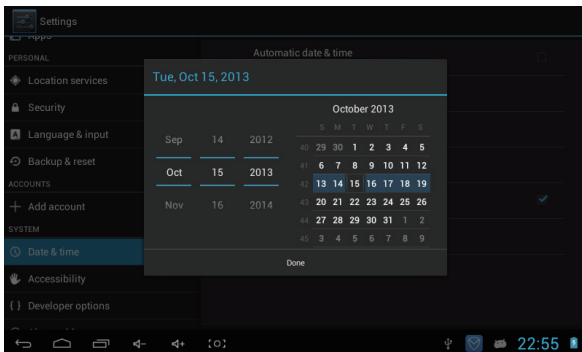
Settings

Apps

PERSONAL

Location services

Security

Language & input

Backup & reset

ACCOUNTS

Add account

SYSTEM

Date & time

Accessibility

{ } Developer options

Automatic date & time

Tue, Oct 15, 2013

| Sep | 14 | 2012 |
|---|---|---|
| Oct | 15 | 2013 |
| Nov | 16 | 2014 |

October 2013

| | S | M | T | W | T | F | S |
|---|---|---|---|---|---|---|---|
| 40 | 29 | 30 | 1 | 2 | 3 | 4 | 5 |
| 41 | 6 | 7 | 8 | 9 | 10 | 11 | 12 |
| 42 | 13 | 14 | 15 | 16 | 17 | 18 | 19 |
| 43 | 20 | 21 | 22 | 23 | 24 | 25 | 26 |
| 44 | 27 | 28 | 29 | 30 | 31 | 1 | 2 |
| 45 | 3 | 4 | 5 | 6 | 7 | 8 | 9 |

Done

22:55